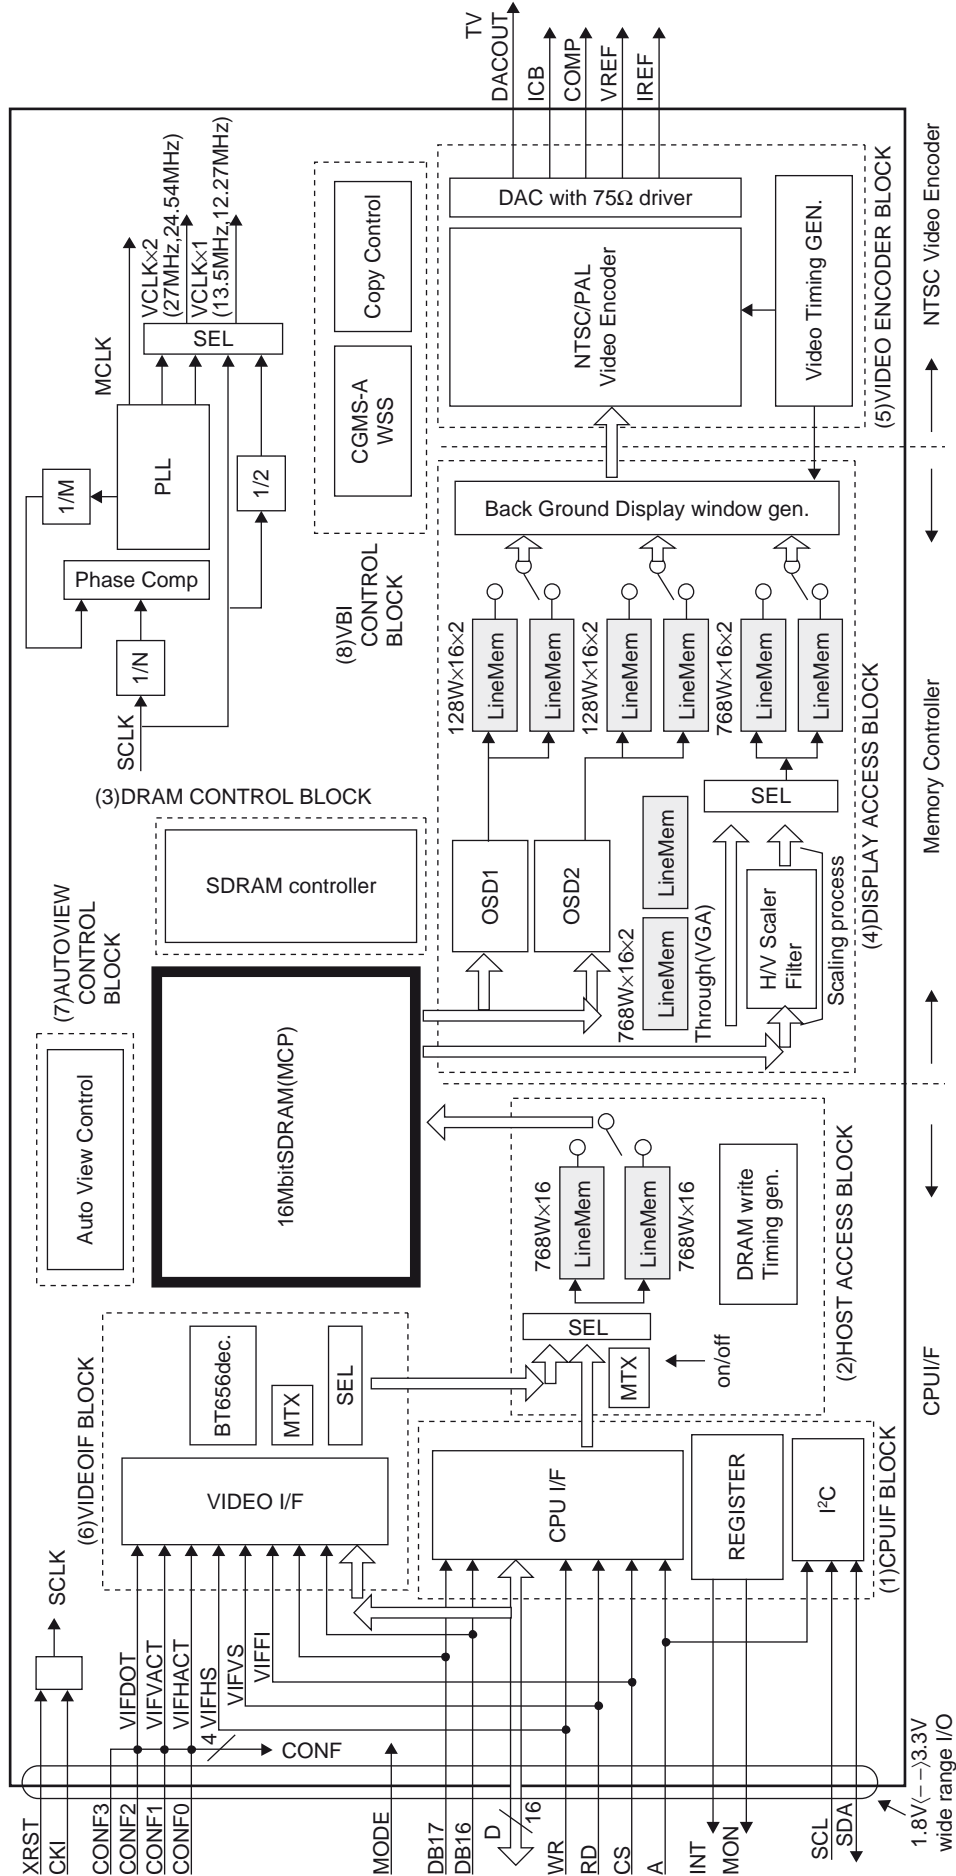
TV
DACOUT
ICB
COMP
VREF
IREF

NTSC Video Encoder
(5)VIDEO ENCODER BLOCK
DAC with 75Ω driver
NTSC/PAL Video Encoder
Video Timing GEN.

(8)VBI CONTROL BLOCK
Copy Control
CGMS-A WSS

MCLK
VCLK×2 (27MHz,24.54MHz)
VCLK×1 (13.5MHz,12.27MHz)
SEL
PLL
1/M
Phase Comp
1/2
1/N
SCLK

(3)DRAM CONTROL BLOCK
SDRAM controller

Memory Controller
(4)DISPLAY ACCESS BLOCK
Back Ground Display window gen.
128W×16×2
LineMem
LineMem
128W×16×2
LineMem
LineMem
768W×16×2
LineMem
LineMem
SEL
OSD1
OSD2
LineMem
LineMem
768W×16×2
Through(VGA)
H/V Scaler Filter
Scaling process

(7)AUTOVIEW CONTROL BLOCK
Auto View Control
16MbitSDRAM(MCP)

(2)HOST ACCESS BLOCK
768W×16
LineMem
LineMem
768W×16
DRAM write Timing gen.
SEL
MTX
on/off

CPUI/F
(6)VIDEOIF BLOCK
BT656dec.
MTX
SEL
VIDEO I/F

(1)CPUIF BLOCK
CPU I/F
REGISTER
I²C

SCLK
VIFDOT
VIFVACT
VIFHACT
VIFHS
VIFVS
VIFFI
4
CONF

XRST
CKI
CONF3
CONF2
CONF1
CONF0
MODE
DB17
DB16
D
16
WR
RD
CS
A
INT
MON
SCL
SDA
1.8V(←→)3.3V wide range I/O